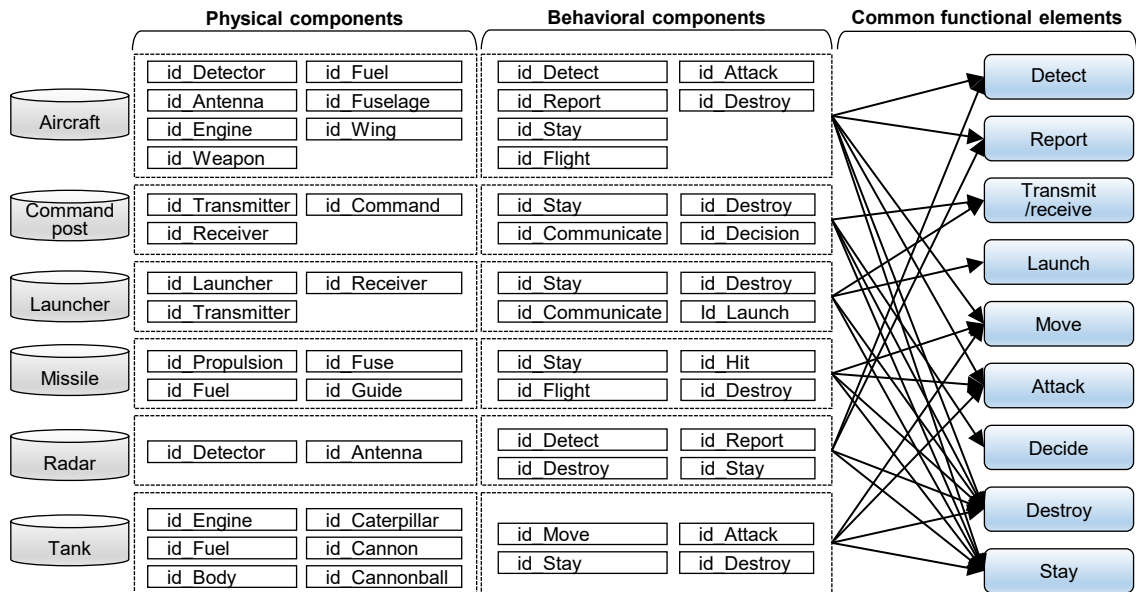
Physical components

Behavioral components

Common functional elements

Aircraft

id_Detector
id_Fuel
id_Antenna
id_Fuselage
id_Engine
id_Wing
id_Weapon

id_Detect
id_Attack
id_Report
id_Destroy
id_Stay
id_Flight

Command post

id_Transmitter
id_Command
id_Receiver

id_Stay
id_Destroy
id_Communicate
id_Decision

Launcher

id_Launcher
id_Receiver
id_Transmitter

id_Stay
id_Destroy
id_Communicate
Id_Launch

Missile

id_Propulsion
id_Fuse
id_Fuel
id_Guide

id_Stay
id_Hit
id_Flight
id_Destroy

Radar

id_Detector
id_Antenna

id_Detect
id_Report
id_Destroy
id_Stay

Tank

id_Engine
id_Caterpillar
id_Fuel
id_Cannon
id_Body
id_Cannonball

id_Move
id_Attack
id_Stay
id_Destroy

Detect

Report

Transmit /receive

Launch

Move

Attack

Decide

Destroy

Stay